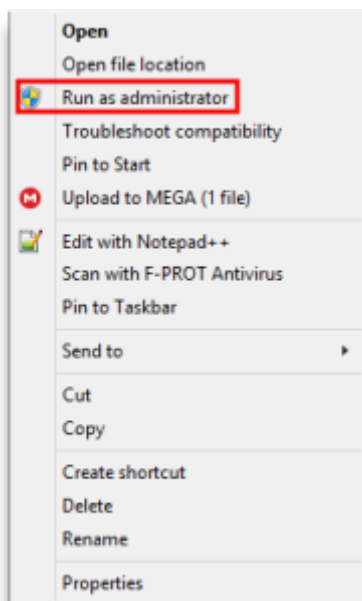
Open
Open file location
Run as administrator
Troubleshoot compatibility
Pin to Start
Upload to MEGA (1 file)

Edit with Notepad++
Scan with F-PROT Antivirus
Pin to Taskbar

Send to

Cut
Copy

Create shortcut
Delete
Rename

Properties